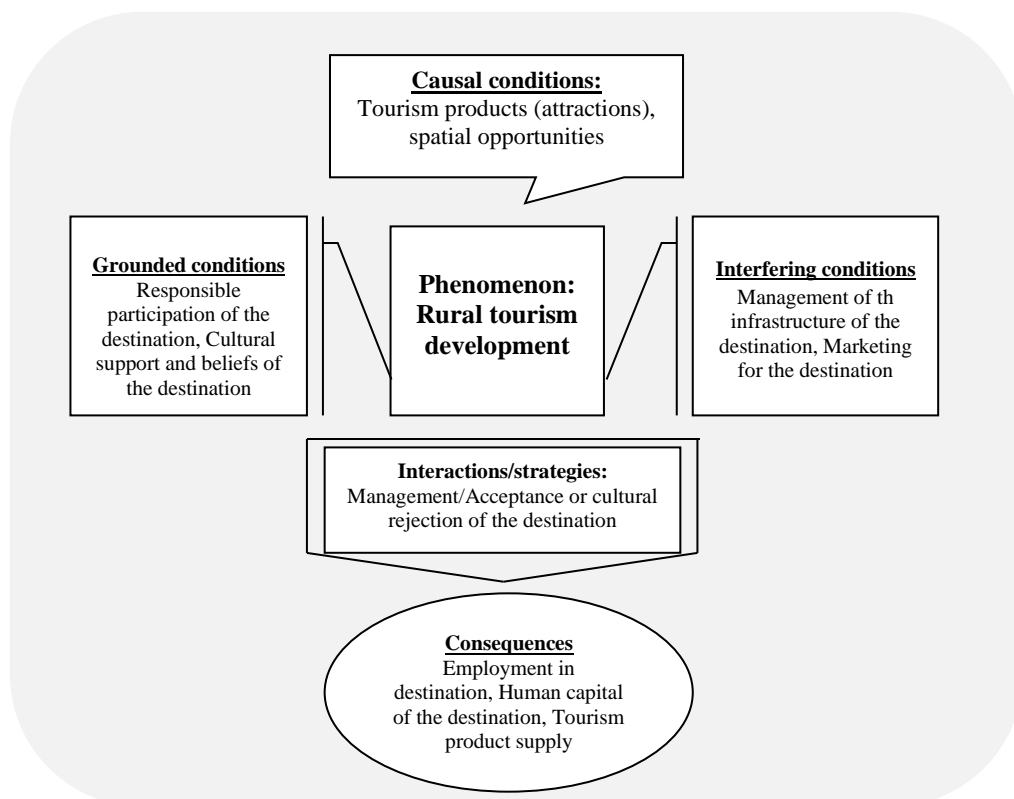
**Causal conditions:**
Tourism products (attractions), spatial opportunities

**Grounded conditions**
Responsible participation of the destination, Cultural support and beliefs of the destination

**Phenomenon: Rural tourism development**

**Interfering conditions**
Management of th infrastructure of the destination, Marketing for the destination

**Interactions/strategies:**
Management/Acceptance or cultural rejection of the destination

**Consequences**
Employment in destination, Human capital of the destination, Tourism product supply